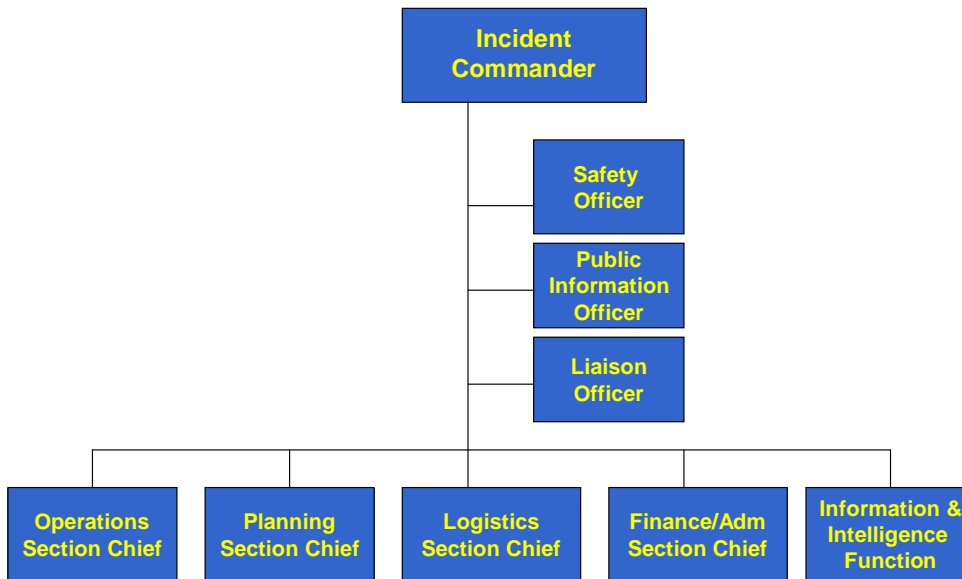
Incident Commander

Safety Officer

Public Information Officer

Liaison Officer

Operations Section Chief

Planning Section Chief

Logistics Section Chief

Finance/Adm Section Chief

Information & Intelligence Function